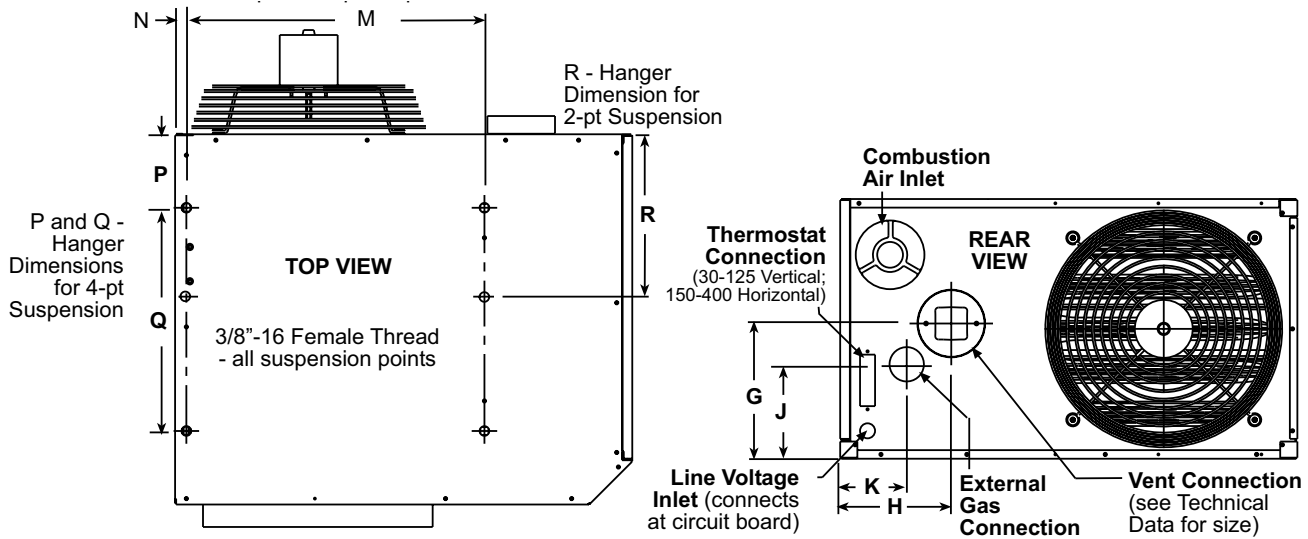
N

M

R - Hanger Dimension for 2-pt Suspension

P

P and Q - Hanger Dimensions for 4-pt Suspension

Q

R

TOP VIEW

3/8”-16 Female Thread - all suspension points

Combustion Air Inlet

REAR VIEW

Thermostat Connection (30-125 Vertical; 150-400 Horizontal)

G

J

K

H

Line Voltage Inlet (connects at circuit board)

External Gas Connection

Vent Connection (see Technical Data for size)